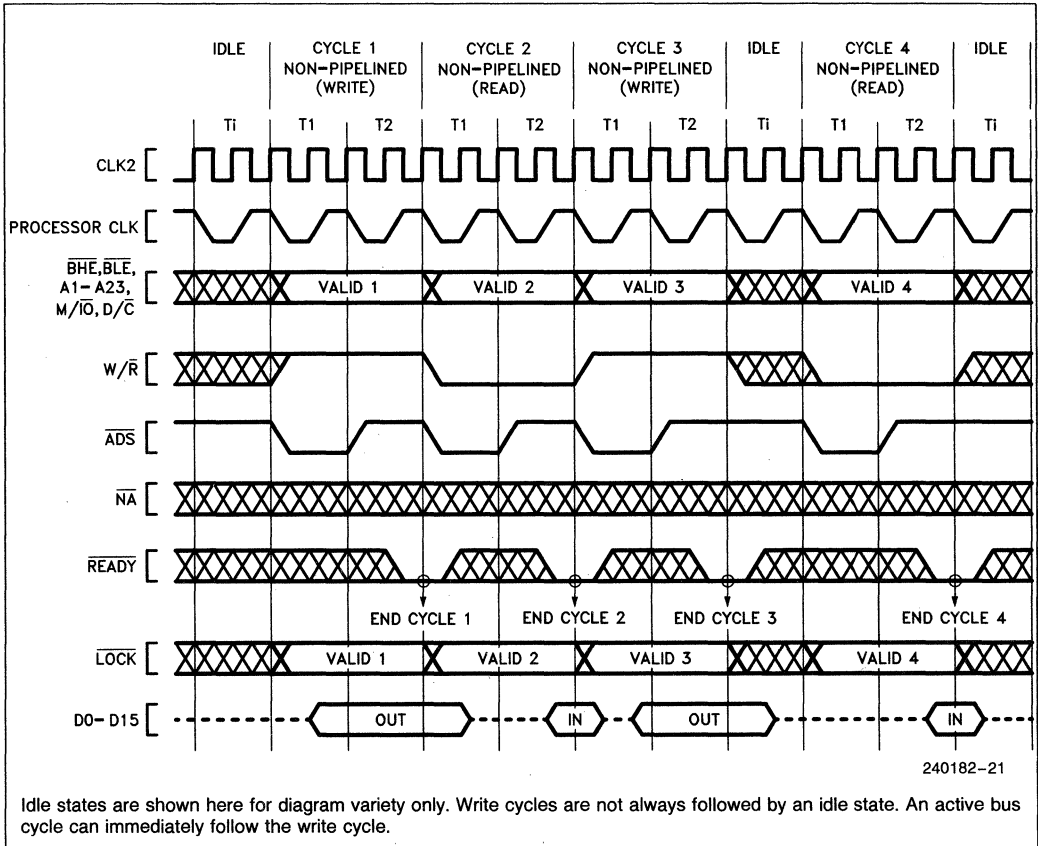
IDLE CYCLE 1 NON-PIPELINED (WRITE) CYCLE 2 NON-PIPELINED (READ) CYCLE 3 NON-PIPELINED (WRITE) IDLE CYCLE 4 NON-PIPELINED (READ) IDLE

Ti T1 T2 T1 T2 T1 T2 Ti T1 T2 Ti

CLK2

PROCESSOR CLK

$\overline{BHE}$, $\overline{BLE}$, A1–A23, M/$\overline{IO}$, D/$\overline{C}$

VALID 1 VALID 2 VALID 3 VALID 4

W/$\overline{R}$

$\overline{ADS}$

$\overline{NA}$

$\overline{READY}$

END CYCLE 1 END CYCLE 2 END CYCLE 3 END CYCLE 4

$\overline{LOCK}$

VALID 1 VALID 2 VALID 3 VALID 4

D0–D15

OUT IN OUT IN

240182–21

Idle states are shown here for diagram variety only. Write cycles are not always followed by an idle state. An active bus cycle can immediately follow the write cycle.